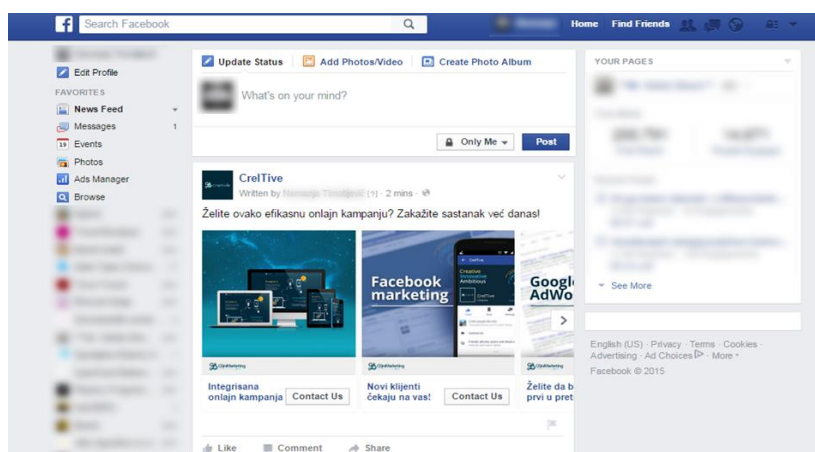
Search Facebook

Home Find Friends

Edit Profile

FAVORITES

News Feed

Messages 1

19 Events

Photos

Ads Manager

Browse

Update Status Add Photos/Video Create Photo Album

What's on your mind?

Only Me

Post

CrelTive

Written by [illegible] · 2 mins ·

Želite ovako efikasnu onlajn kampanju? Zakažite sastanak već danas!

Facebook marketing

Googl AdWo

Integrisana onlajn kampanja

Contact Us

Novi klijenti čekaju na vas!

Contact Us

Želite da b prvi u pret

Like Comment Share

YOUR PAGES

See More

English (US) · Privacy · Terms · Cookies · Advertising · Ad Choices · More

Facebook © 2015